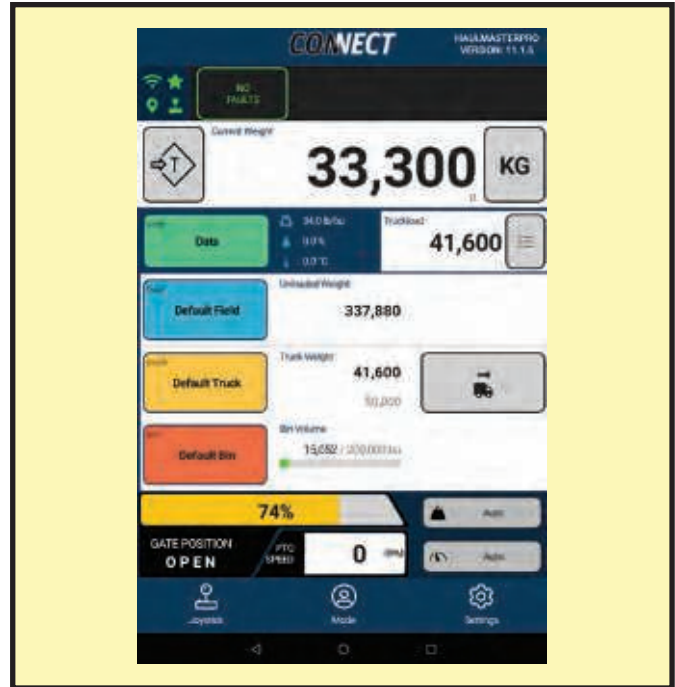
CONNECT
HAULMASTERPRO VERSION: 11.1.5

NO FAULTS

Current Weight
33,300
KG

Data
34.0 lb/bu
0.0%
0.0°C

Truckload
41,600

Default Field
Unloaded Weight
337,880

Default Truck
Truck Weight
41,600
50,000

Default Bin
Bin Volume
15,052 / 200,000 bu

74%
Auto
Auto

GATE POSITION
OPEN
PTO SPEED
0
RPM

Joystick
Mode
Settings